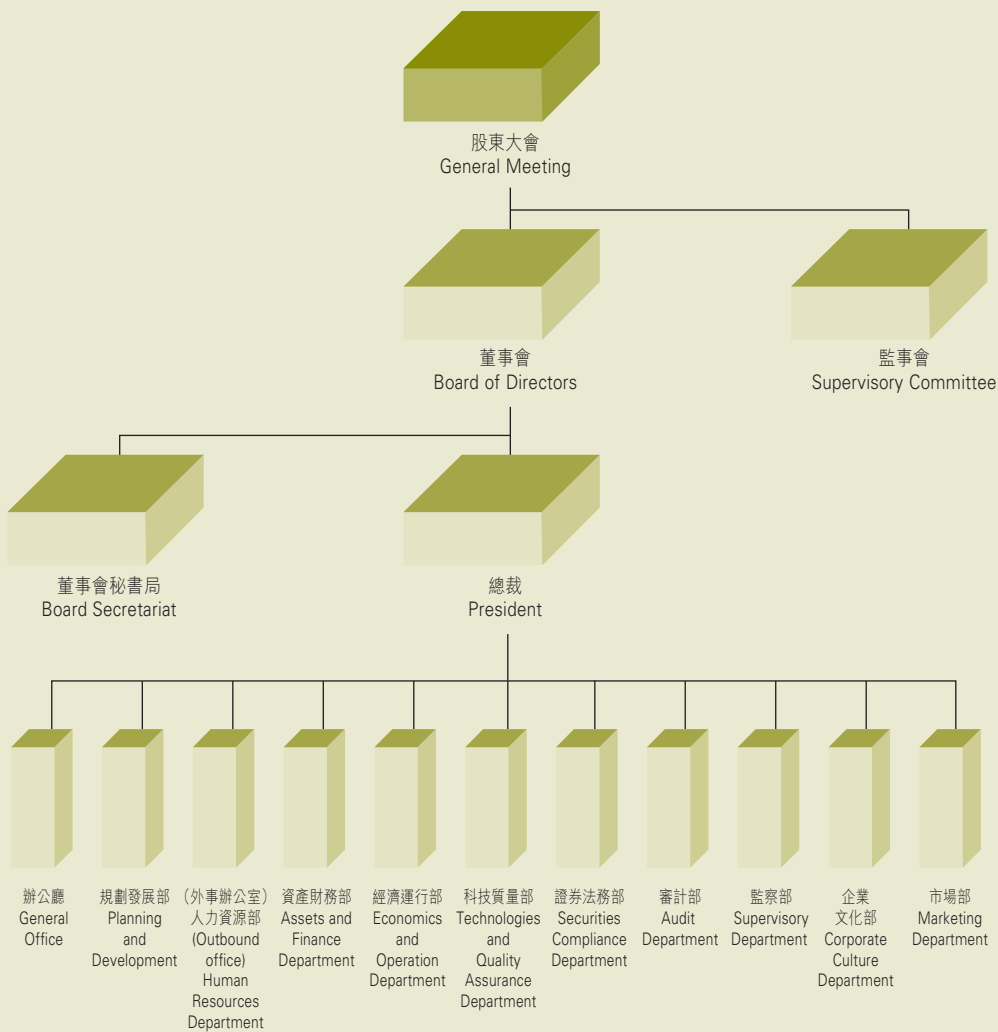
股東大會
General Meeting

董事會
Board of Directors

監事會
Supervisory Committee

董事會秘書局
Board Secretariat

總裁
President

辦公廳
General Office

規劃發展部
Planning and Development

(外事辦公室)
人力資源部
(Outbound office)
Human Resources Department

資產財務部
Assets and Finance Department

經濟運行部
Economics and Operation Department

科技質量部
Technologies and Quality Assurance Department

證券法務部
Securities Compliance Department

審計部
Audit Department

監察部
Supervisory Department

企業文化部
Corporate Culture Department

市場部
Marketing Department